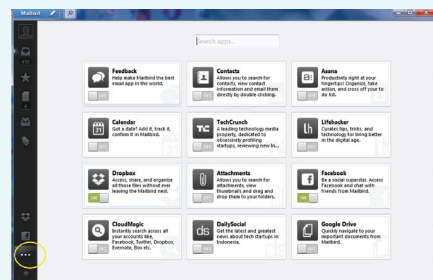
Mailbird

Search apps...

Feedback
Help make Mailbird the best email app in the world.
OFF

Contacts
Allows you to search for contacts, view contact information and email them directly by double clicking.
OFF

Asana
Productivity right at your fingertips! Organize, take action, and cross off your to do list.
OFF

Calendar
Got a date? Add it, track it, confirm it in Mailbird.
OFF

TechCrunch
A leading technology media property, dedicated to obsessively profiling startups, reviewing new b...
OFF

Lifehacker
Curates tips, tricks, and technology for living better in the digital age.
OFF

Dropbox
Access, share, and organize all those files without ever leaving the Mailbird nest.
ON

Attachments
Allows you to search for attachments, view thumbnails and drag and drop them to your desktop.
OFF

Facebook
Be a social superstar. Access Facebook and chat with friends from Mailbird.
OFF

CloudMagic
Instantly search across all your accounts like, Facebook, Twitter, Dropbox, Evernote, Box etc.
OFF

DailySocial
Get the latest and greatest news about tech startups in Indonesia.
OFF

Google Drive
Quickly navigate to your important documents from Mailbird.
OFF